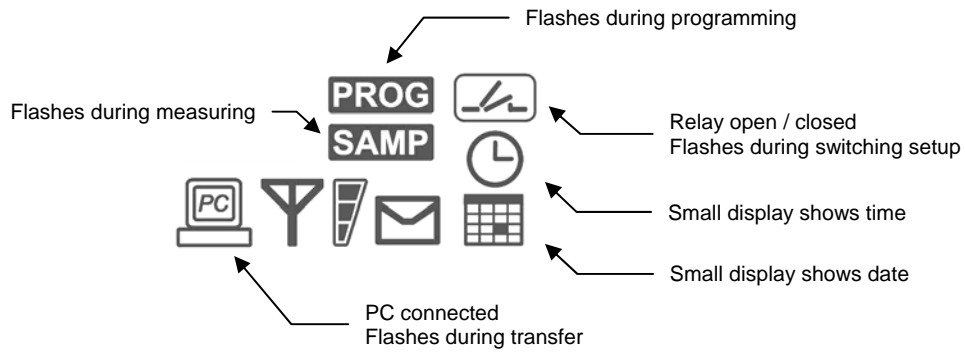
Flashes during programming

Flashes during measuring

PROG

SAMP

Relay open / closed
Flashes during switching setup

PC

Small display shows time

Small display shows date

PC connected
Flashes during transfer